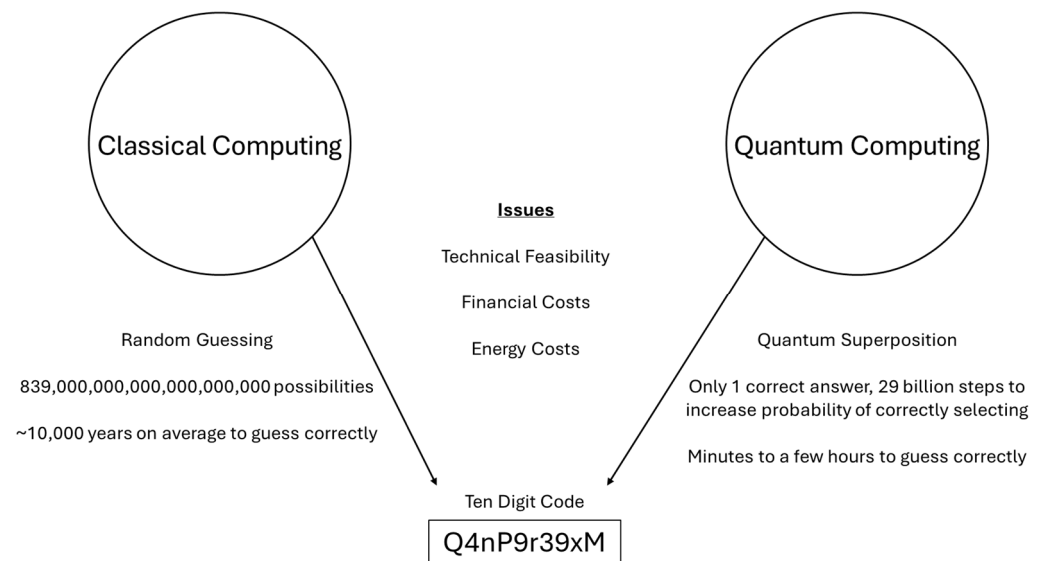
Classical Computing

Quantum Computing

Issues

Technical Feasibility

Financial Costs

Energy Costs

Random Guessing

839,000,000,000,000,000,000 possibilities

~10,000 years on average to guess correctly

Quantum Superposition

Only 1 correct answer, 29 billion steps to increase probability of correctly selecting

Minutes to a few hours to guess correctly

Ten Digit Code

Q4nP9r39xM